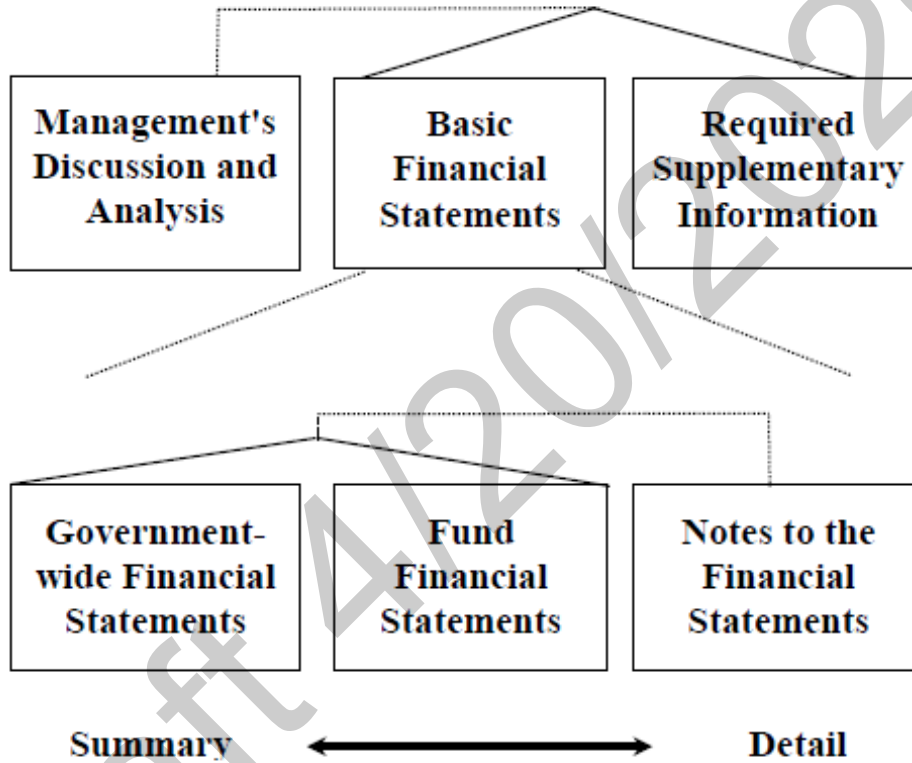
Management's Discussion and Analysis

Basic Financial Statements

Required Supplementary Information

Government-wide Financial Statements

Fund Financial Statements

Notes to the Financial Statements

Summary

Detail

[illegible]ft 4/20/202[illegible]